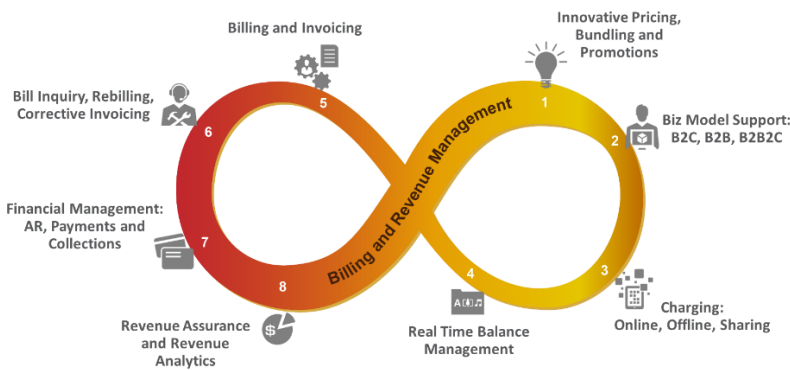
Billing and Invoicing

Innovative Pricing, Bundling and Promotions

Bill Inquiry, Rebilling, Corrective Invoicing

5

1

6

Billing and Revenue Management

Biz Model Support: B2C, B2B, B2B2C

2

Financial Management: AR, Payments and Collections

7

Billing and Revenue Management

4

3

8

Charging: Online, Offline, Sharing

Revenue Assurance and Revenue Analytics

$

Real Time Balance Management